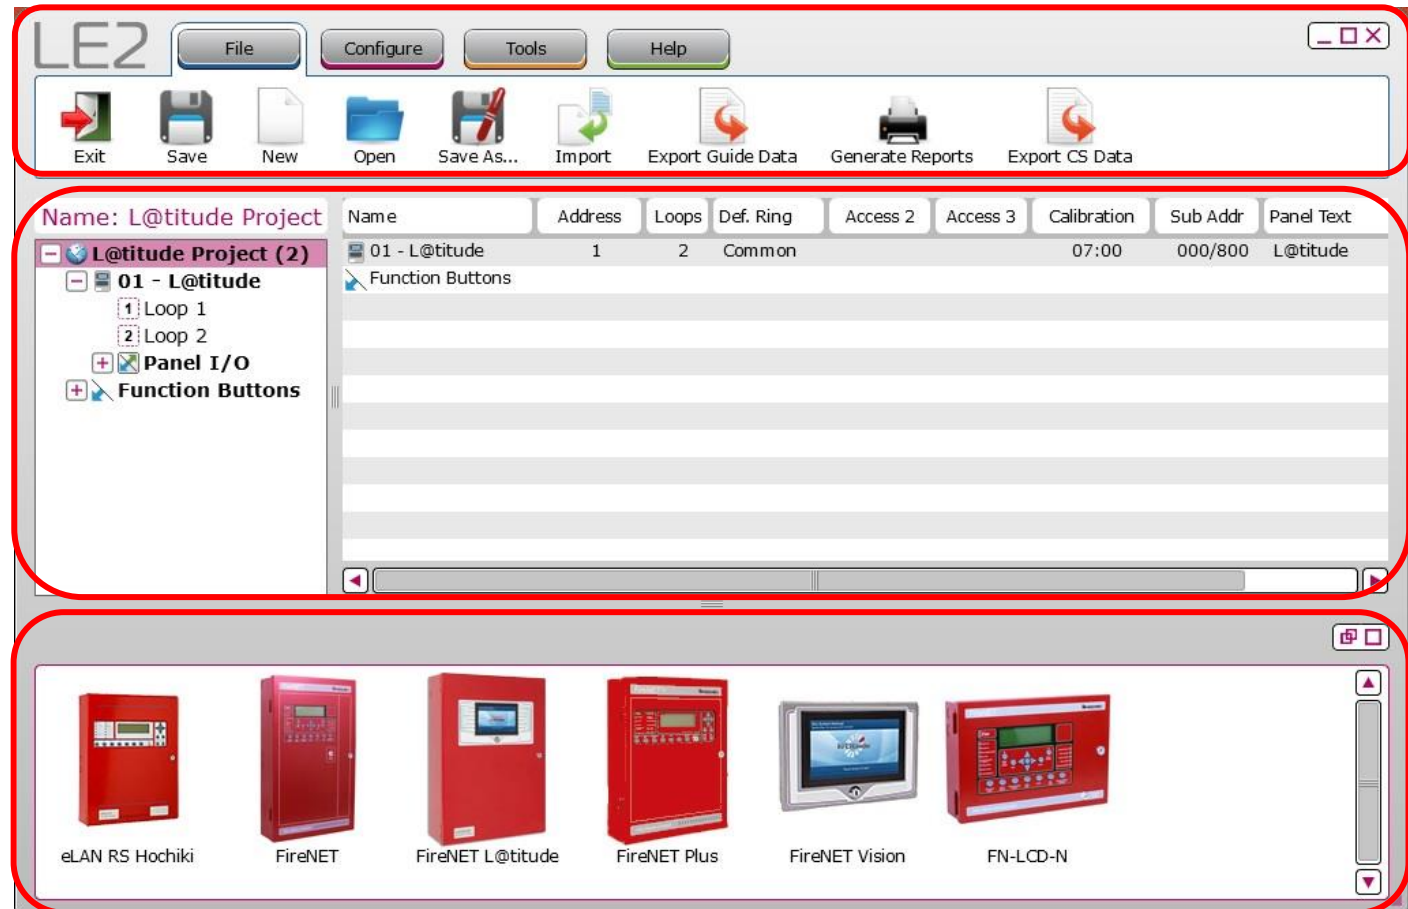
LE2

File Configure Tools Help

Exit Save New Open Save As... Import Export Guide Data Generate Reports Export CS Data

Name: L@titude Project

L@titude Project (2)
01 - L@titude
1 Loop 1
2 Loop 2
Panel I/O
Function Buttons

| Name | Address | Loops | Def. Ring | Access 2 | Access 3 | Calibration | Sub Addr | Panel Text |
|---|---|---|---|---|---|---|---|---|
| 01 - L@titude | 1 | 2 | Common | | | 07:00 | 000/800 | L@titude |
| Function Buttons | | | | | | | | |

eLAN RS Hochiki FireNET FireNET L@titude FireNET Plus FireNET Vision FN-LCD-N